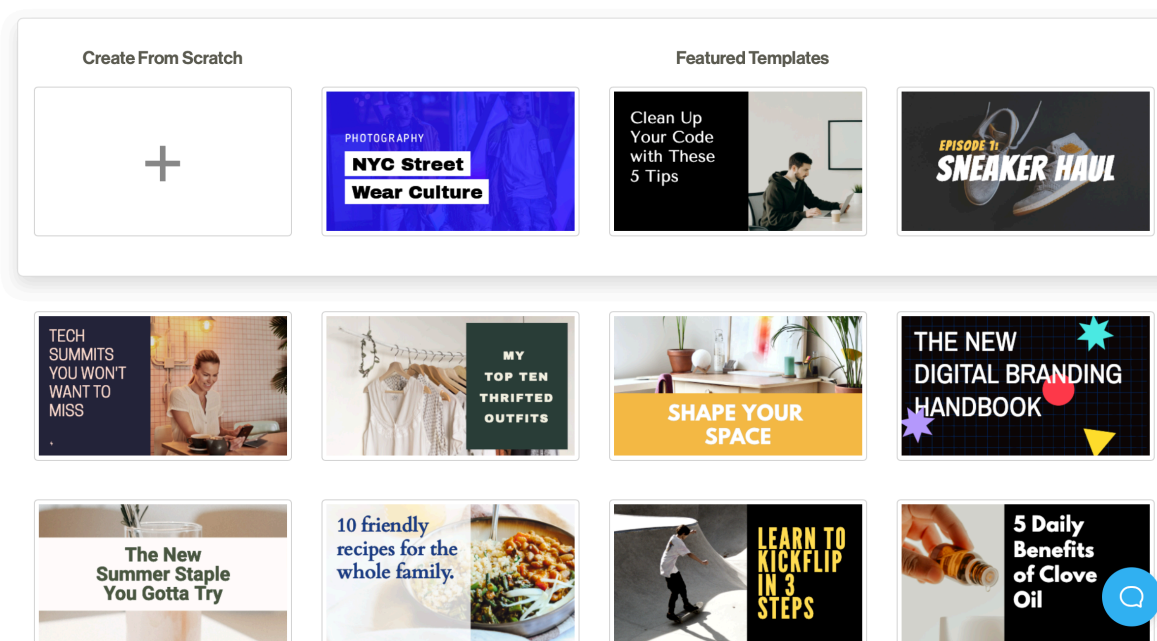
Create From Scratch

Featured Templates

+

PHOTOGRAPHY
NYC Street
Wear Culture

Clean Up Your Code with These 5 Tips

EPISODE 1:
SNEAKER HAUL

TECH SUMMITS YOU WON'T WANT TO MISS

MY TOP TEN THRIFTED OUTFITS

SHAPE YOUR SPACE

THE NEW DIGITAL BRANDING HANDBOOK

The New Summer Staple You Gotta Try

10 friendly recipes for the whole family.

LEARN TO KICKFLIP IN 3 STEPS

5 Daily Benefits of Clove Oil